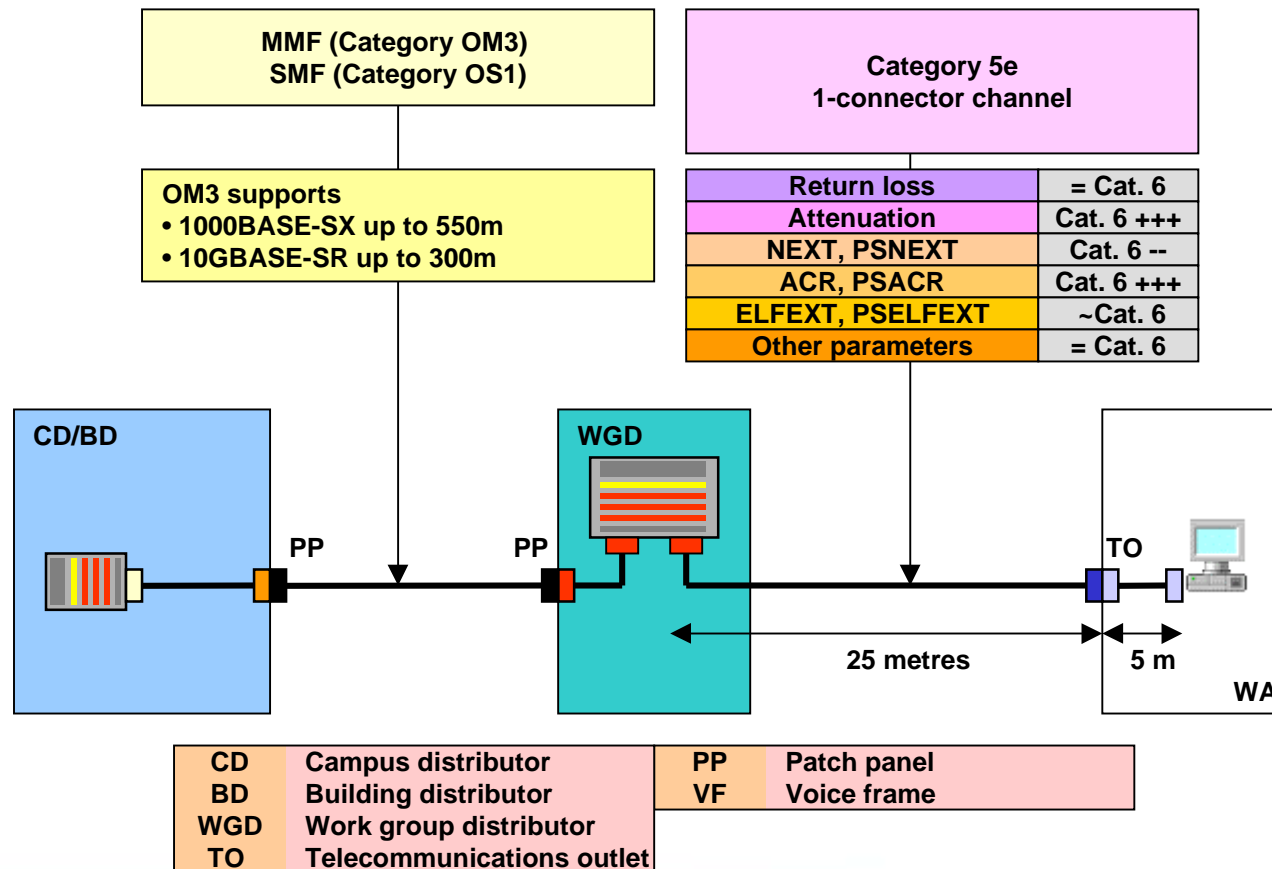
MMF (Category OM3)
SMF (Category OS1)

OM3 supports
• 1000BASE-SX up to 550m
• 10GBASE-SR up to 300m

Category 5e
1-connector channel

| Return loss | = Cat. 6 |
|---|---|
| Attenuation | Cat. 6 +++ |
| NEXT, PSNEXT | Cat. 6 -- |
| ACR, PSACR | Cat. 6 +++ |
| ELFEXT, PSELFEXT | ~Cat. 6 |
| Other parameters | = Cat. 6 |

CD/BD

PP

PP

WGD

TO

25 metres

5 m

WA

| CD | Campus distributor |
|---|---|
| BD | Building distributor |
| WGD | Work group distributor |
| TO | Telecommunications outlet |

| PP | Patch panel |
|---|---|
| VF | Voice frame |